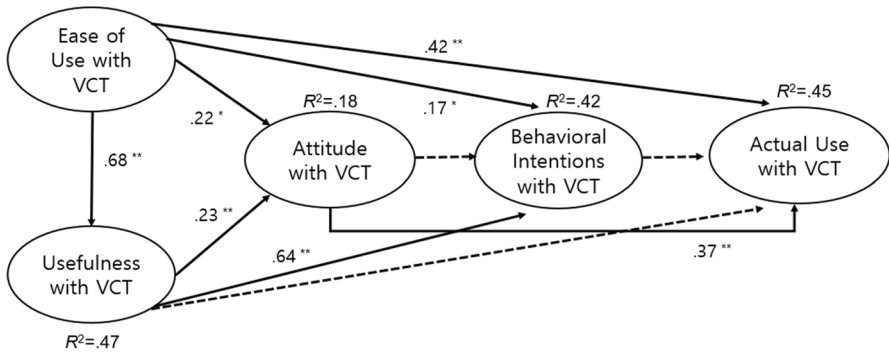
Ease of Use with VCT

.42 **

$R^2$=.45

$R^2$=.18

.17 *

$R^2$=.42

.22 *

Attitude with VCT

Behavioral Intentions with VCT

Actual Use with VCT

.68 **

.23 **

.64 **

Usefulness with VCT

.37 **

$R^2$=.47